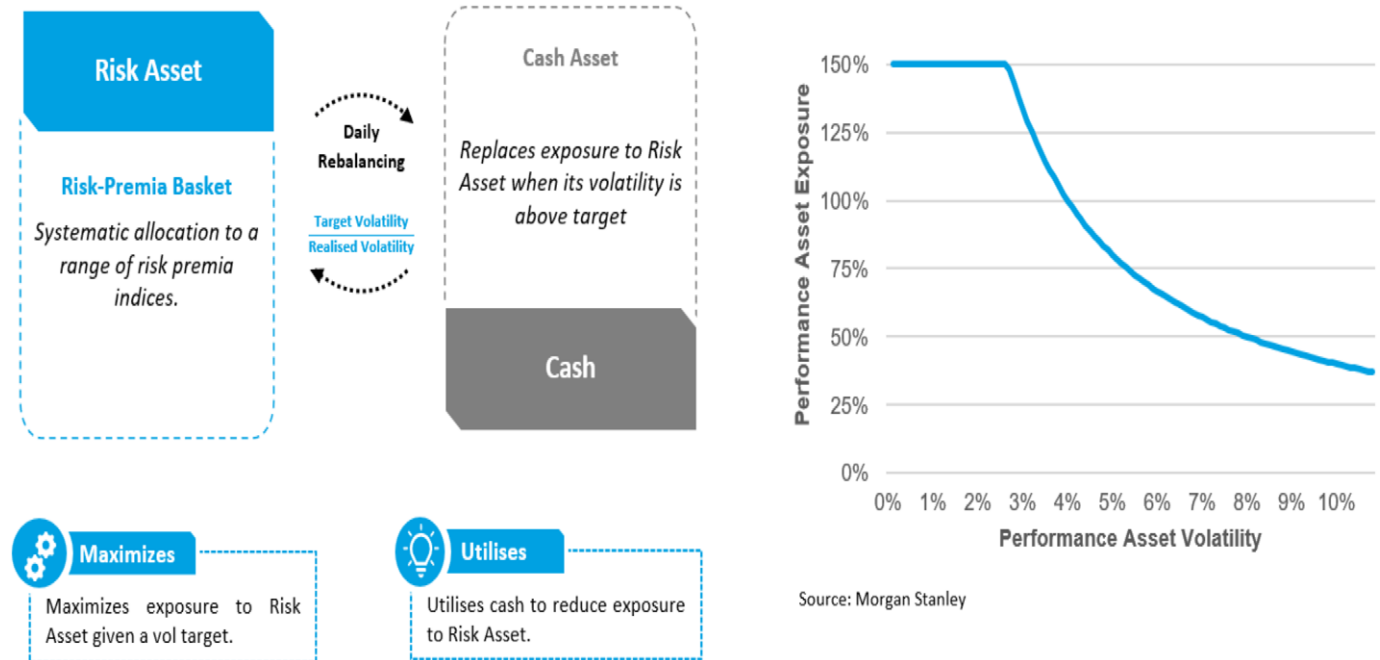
Risk Asset

Risk-Premia Basket

Systematic allocation to a range of risk premia indices.

Daily Rebalancing

$\frac{\text{Target Volatility}}{\text{Realised Volatility}}$

Cash Asset

Replaces exposure to Risk Asset when its volatility is above target

Cash

150%
125%
100%
75%
50%
25%
0%

Performance Asset Exposure

0% 1% 2% 3% 4% 5% 6% 7% 8% 9% 10%

Performance Asset Volatility

Maximizes

Maximizes exposure to Risk Asset given a vol target.

Utilises

Utilises cash to reduce exposure to Risk Asset.

Source: Morgan Stanley